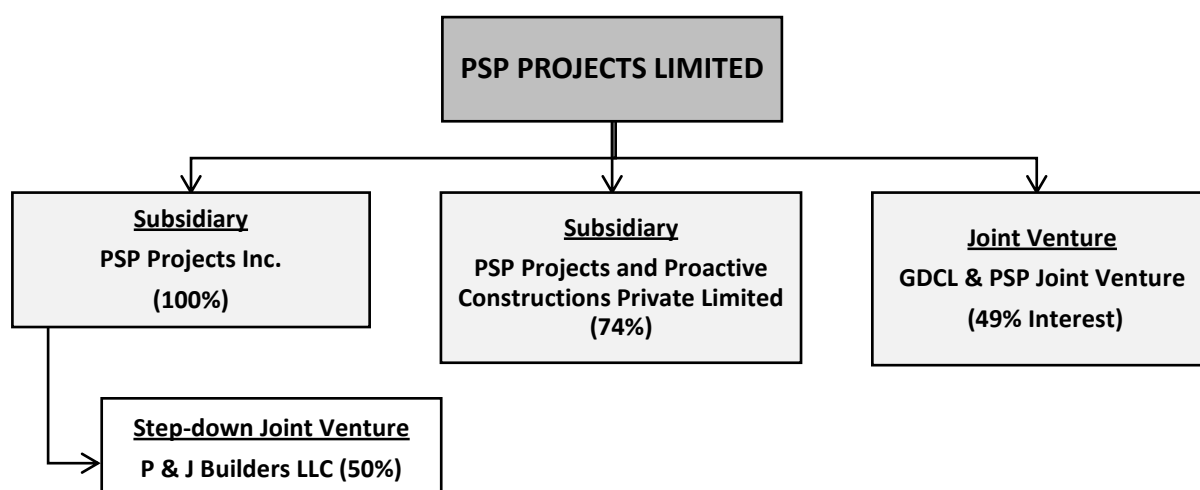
PSP PROJECTS LIMITED

Subsidiary
PSP Projects Inc.
(100%)

Subsidiary
PSP Projects and Proactive Constructions Private Limited
(74%)

Joint Venture
GDCL & PSP Joint Venture
(49% Interest)

Step-down Joint Venture
P & J Builders LLC (50%)